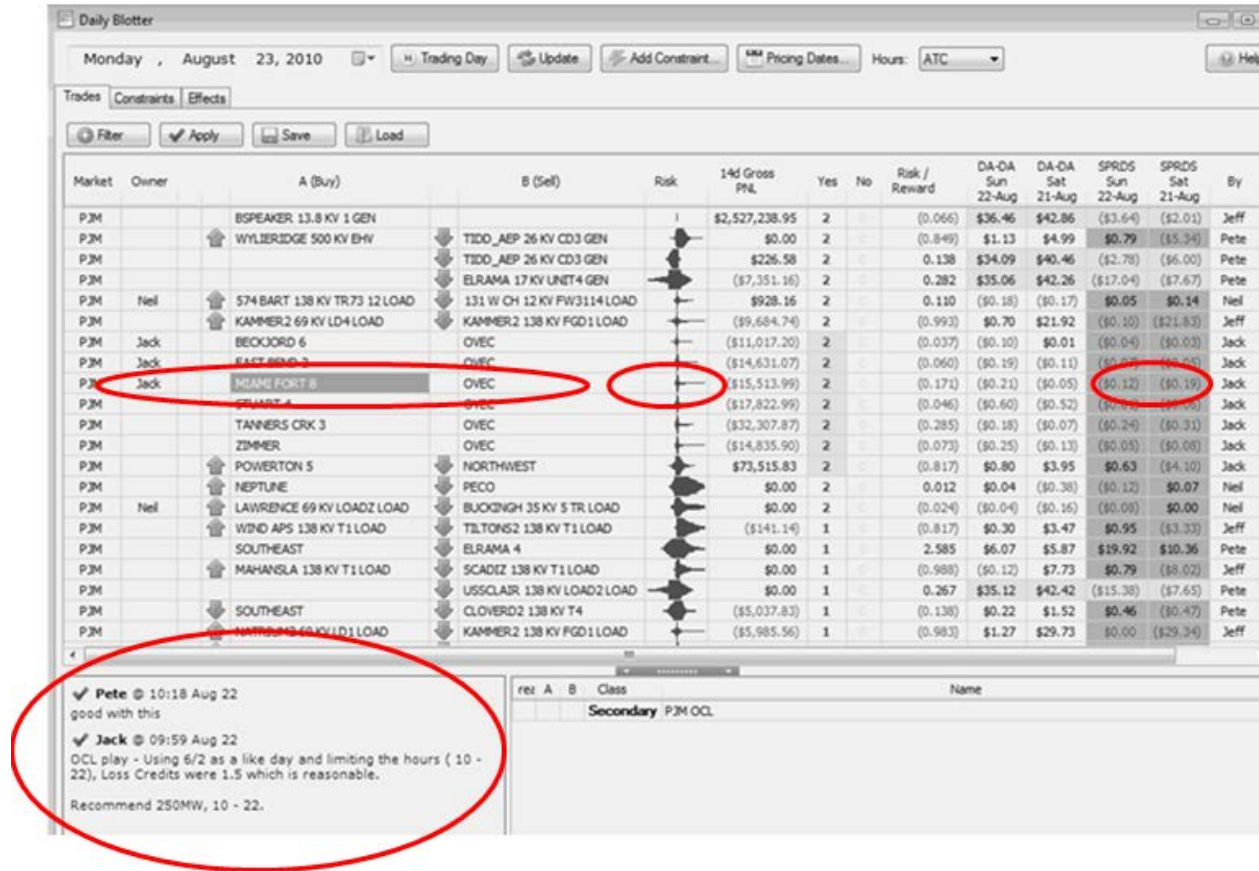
Daily Blotter

Monday , August 23, 2010 Trading Day Update Add Constraint... Pricing Dates... Hours: ATC Help

Trades Constraints Effects

Filter Apply Save Load

| Market | Owner | A (Buy) | B (Sell) | Risk | 14d Gross PNL | Yes | No | Risk / Reward | DA-DA Sun 22-Aug | DA-DA Sat 21-Aug | SPRDS Sun 22-Aug | SPRDS Sat 21-Aug | By |
|---|---|---|---|---|---|---|---|---|---|---|---|---|---|
| PJM | | BSPEAKER 13.8 KV 1 GEN | | | $2,527,238.95 | 2 | | (0.066) | $36.46 | $42.86 | ($3.64) | ($2.01) | Jeff |
| PJM | | WYLIERIDGE 500 KV EHV | TIDD_AEP 26 KV CD3 GEN | | $0.00 | 2 | | (0.849) | $1.13 | $4.99 | $0.79 | ($5.34) | Pete |
| PJM | | | TIDD_AEP 26 KV CD3 GEN | | $226.58 | 2 | | 0.138 | $34.09 | $40.46 | ($2.78) | ($6.00) | Pete |
| PJM | | | ELRAMA 17 KV UNIT4 GEN | | ($7,351.16) | 2 | | 0.282 | $35.06 | $42.26 | ($17.04) | ($7.67) | Pete |
| PJM | Neil | 574 BART 138 KV TR73 12 LOAD | 131 W CH 12 KV FW3114 LOAD | | $928.16 | 2 | | 0.110 | ($0.18) | ($0.17) | $0.05 | $0.14 | Neil |
| PJM | | KAMMER2 69 KV LD4 LOAD | KAMMER2 138 KV FGD1 LOAD | | ($9,684.74) | 2 | | (0.993) | $0.70 | $21.92 | ($0.10) | ($21.83) | Jeff |
| PJM | Jack | BECKJORD 6 | OVEC | | ($11,017.20) | 2 | | (0.037) | ($0.10) | $0.01 | ($0.04) | ($0.03) | Jack |
| PJM | Jack | EAST BEND 2 | OVEC | | ($14,631.07) | 2 | | (0.060) | ($0.19) | ($0.11) | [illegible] | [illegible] | Jack |
| PJM | Jack | MIAMI FORT 8 | OVEC | | ($15,513.99) | 2 | | (0.171) | ($0.21) | ($0.05) | ($0.12) | ($0.19) | Jack |
| PJM | | STUART 4 | OVEC | | ($17,822.99) | 2 | | (0.046) | ($0.60) | ($0.52) | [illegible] | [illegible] | Jack |
| PJM | | TANNERS CRK 3 | OVEC | | ($32,307.87) | 2 | | (0.285) | ($0.18) | ($0.07) | ($0.24) | ($0.31) | Jack |
| PJM | | ZIMMER | OVEC | | ($14,835.90) | 2 | | (0.073) | ($0.25) | ($0.13) | ($0.05) | ($0.08) | Jack |
| PJM | | POWERTON 5 | NORTHWEST | | $73,515.83 | 2 | | (0.817) | $0.80 | $3.95 | $0.63 | ($4.10) | Jeff |
| PJM | | NEPTUNE | PECO | | $0.00 | 2 | | 0.012 | $0.04 | ($0.38) | ($0.12) | $0.07 | Neil |
| PJM | Neil | LAWRENCE 69 KV LOADZ LOAD | BUCKINGH 35 KV 5 TR LOAD | | $0.00 | 2 | | (0.024) | ($0.04) | ($0.16) | ($0.08) | $0.00 | Neil |
| PJM | | WIND APS 138 KV T1 LOAD | TILTONS2 138 KV T1 LOAD | | ($141.14) | 1 | | (0.817) | $0.30 | $3.47 | $0.95 | ($3.33) | Jeff |
| PJM | | SOUTHEAST | ELRAMA 4 | | $0.00 | 1 | | 2.585 | $6.07 | $5.87 | $19.92 | $10.36 | Pete |
| PJM | | MAHANSLA 138 KV T1 LOAD | SCADIZ 138 KV T1 LOAD | | $0.00 | 1 | | (0.988) | ($0.12) | $7.73 | $0.79 | ($8.02) | Jeff |
| PJM | | | USSCLAIR 138 KV LOAD2 LOAD | | $0.00 | 1 | | 0.267 | $35.12 | $42.42 | ($15.38) | ($7.65) | Pete |
| PJM | | SOUTHEAST | CLOVERD2 138 KV T4 | | ($5,037.83) | 1 | | (0.138) | $0.22 | $1.52 | $0.46 | ($0.47) | Pete |
| PJM | | NATRIUM2 69 KV LD1 LOAD | KAMMER2 138 KV FGD1 LOAD | | ($5,985.56) | 1 | | (0.983) | $1.27 | $29.73 | $0.00 | ($29.34) | Jeff |

Pete @ 10:18 Aug 22
good with this

Jack @ 09:59 Aug 22
OCL play - Using 6/2 as a like day and limiting the hours ( 10 - 22), Loss Credits were 1.5 which is reasonable.

Recommend 250MW, 10 - 22.

| rez | A | B | Class | Name |
|---|---|---|---|---|
| | | | Secondary | PJM OCL |